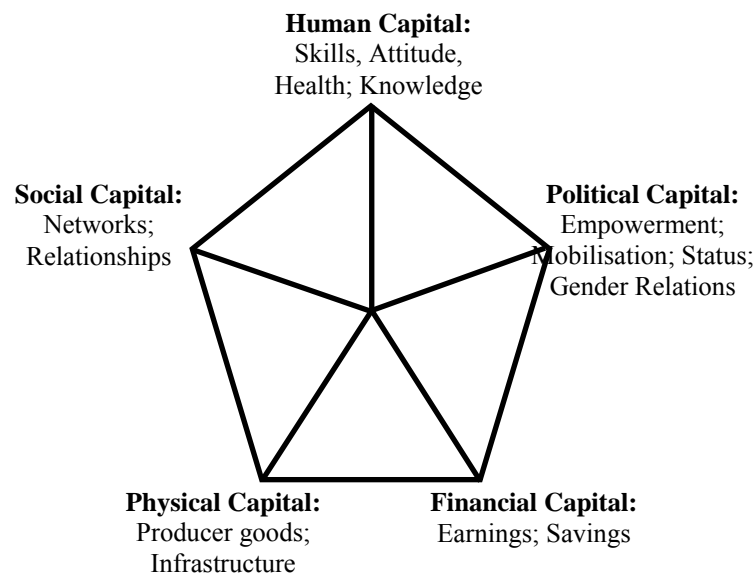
**Human Capital:**
Skills, Attitude,
Health; Knowledge

**Social Capital:**
Networks;
Relationships

**Political Capital:**
Empowerment;
Mobilisation; Status;
Gender Relations

**Physical Capital:**
Producer goods;
Infrastructure

**Financial Capital:**
Earnings; Savings